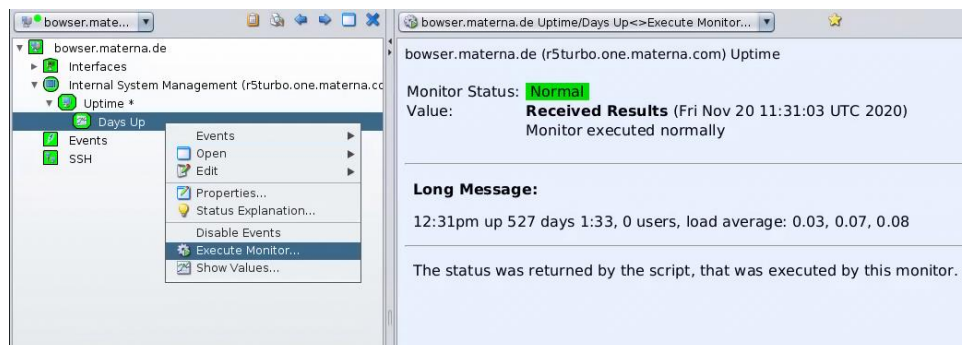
bowser.mate...

bowser.materna.de
Interfaces
Internal System Management (r5turbo.one.materna.cc
Uptime *
Days Up
Events
SSH

Events
Open
Edit
Properties...
Status Explanation...
Disable Events
Execute Monitor...
Show Values...

bowser.materna.de Uptime/Days Up<>Execute Monitor...

bowser.materna.de (r5turbo.one.materna.com) Uptime

Monitor Status: Normal
Value: **Received Results** (Fri Nov 20 11:31:03 UTC 2020)
Monitor executed normally

**Long Message:**

12:31pm up 527 days 1:33, 0 users, load average: 0.03, 0.07, 0.08

The status was returned by the script, that was executed by this monitor.